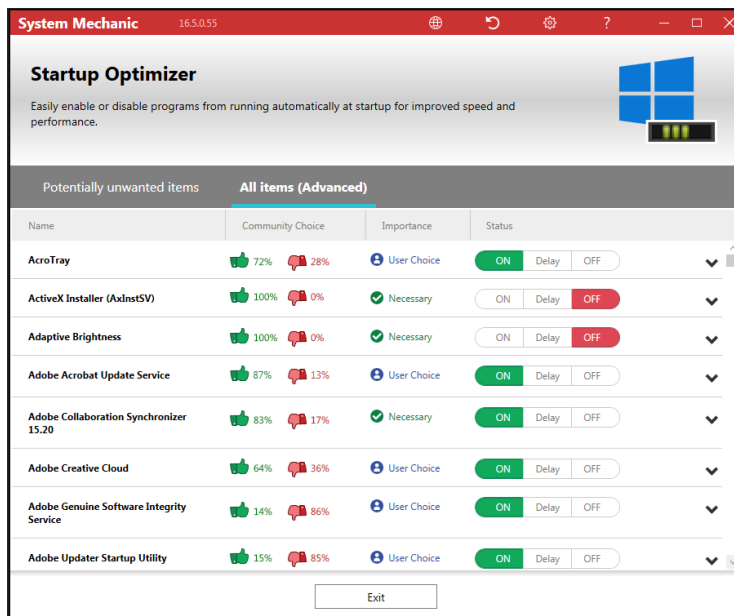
System Mechanic 16.5.0.55

Startup Optimizer

Easily enable or disable programs from running automatically at startup for improved speed and performance.

Potentially unwanted items | All items (Advanced)

| Name | Community Choice | | Importance | Status | | |
|---|---|---|---|---|---|---|
| AcroTray | 72% | 28% | User Choice | ON | Delay | OFF |
| ActiveX Installer (AxInstSV) | 100% | 0% | Necessary | ON | Delay | OFF |
| Adaptive Brightness | 100% | 0% | Necessary | ON | Delay | OFF |
| Adobe Acrobat Update Service | 87% | 13% | User Choice | ON | Delay | OFF |
| Adobe Collaboration Synchronizer 15.20 | 83% | 17% | Necessary | ON | Delay | OFF |
| Adobe Creative Cloud | 64% | 36% | User Choice | ON | Delay | OFF |
| Adobe Genuine Software Integrity Service | 14% | 86% | User Choice | ON | Delay | OFF |
| Adobe Updater Startup Utility | 15% | 85% | User Choice | ON | Delay | OFF |

Exit